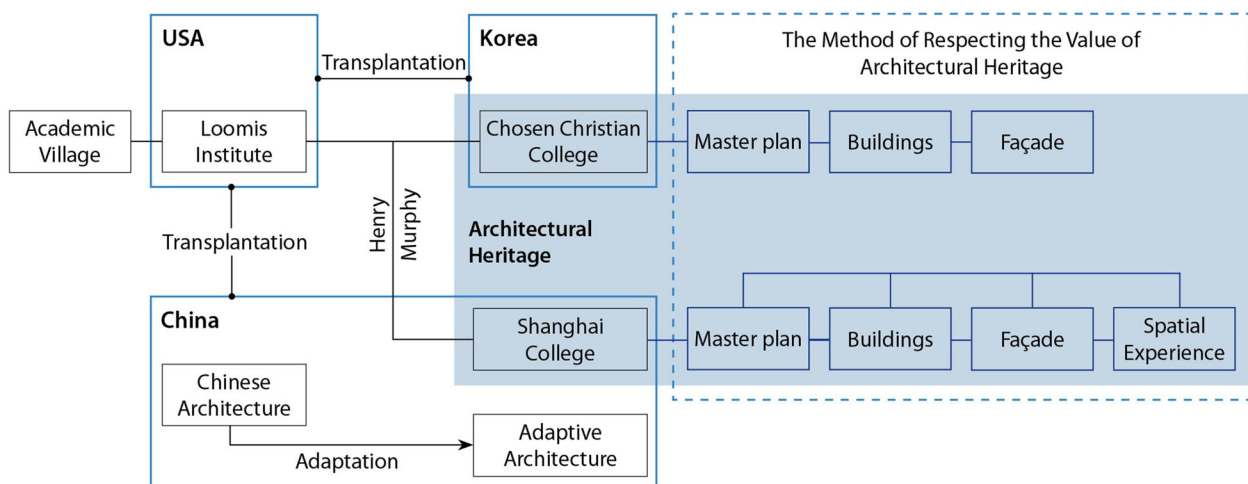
USA

Transplantation

Korea

The Method of Respecting the Value of Architectural Heritage

Academic Village

Loomis Institute

Chosen Christian College

Master plan

Buildings

Façade

Henry Murphy

Transplantation

Architectural Heritage

China

Shanghai College

Master plan

Buildings

Façade

Spatial Experience

Chinese Architecture

Adaptation

Adaptive Architecture